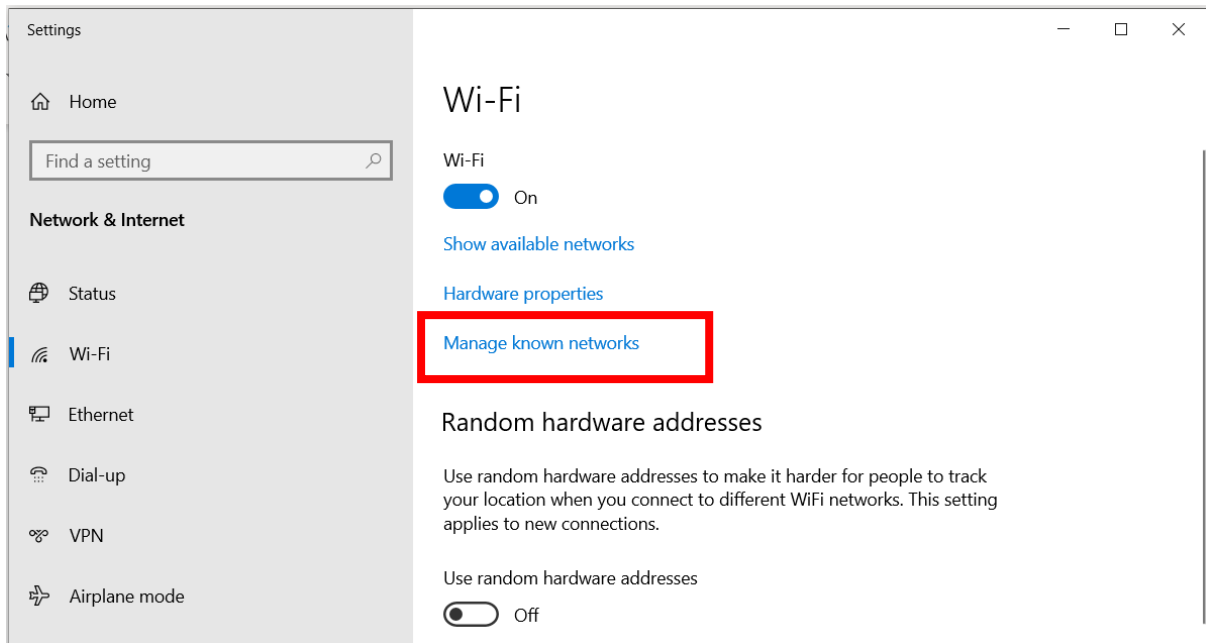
Settings

Home

Find a setting

Network & Internet

Status

Wi-Fi

Ethernet

Dial-up

VPN

Airplane mode

Wi-Fi

Wi-Fi

On

Show available networks

Hardware properties

Manage known networks

Random hardware addresses

Use random hardware addresses to make it harder for people to track your location when you connect to different WiFi networks. This setting applies to new connections.

Use random hardware addresses

Off